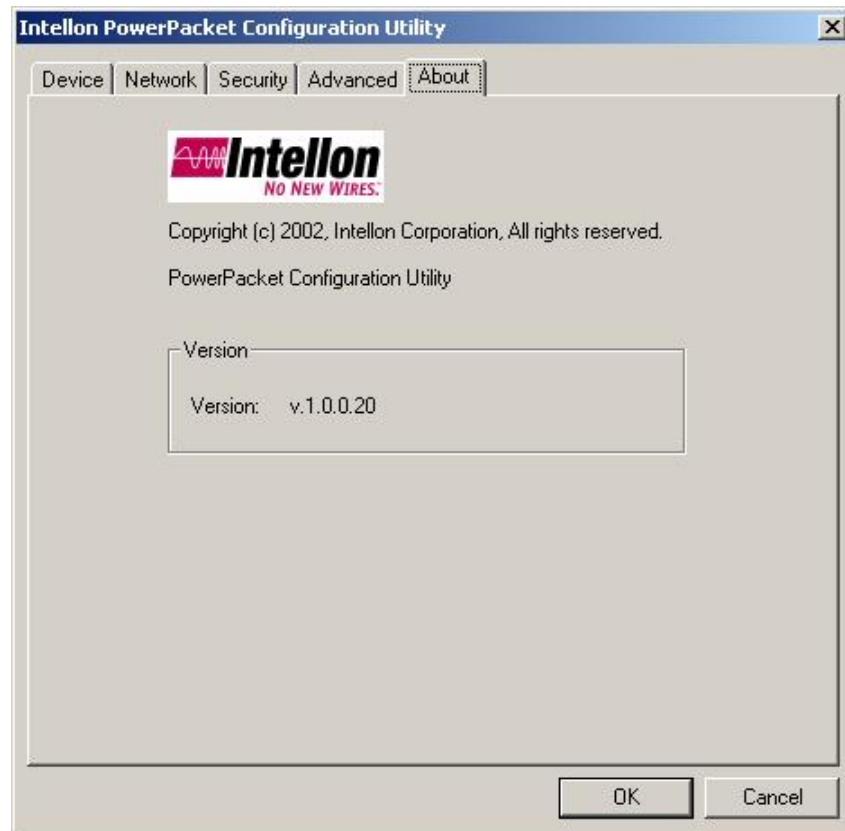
Intellon PowerPacket Configuration Utility

×

Device | Network | Security | Advanced | About

Intellon
NO NEW WIRES.

Copyright (c) 2002, Intellon Corporation, All rights reserved.

PowerPacket Configuration Utility

Version

Version: v.1.0.0.20

OK

Cancel